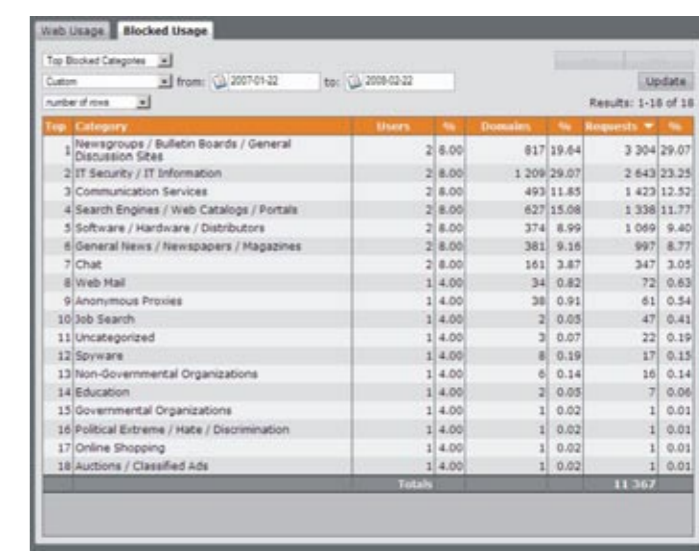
Web Usage | Blocked Usage

Top Blocked Categories
Custom from: 2007-01-22 to: 2008-02-22
number of rows

Update

Results: 1-18 of 18

| Top | Category | Users | % | Domains | % | Requests ▼ | % |
|---|---|---|---|---|---|---|---|
| 1 | Newsgroups / Bulletin Boards / General Discussion Sites | 2 | 8.00 | 817 | 19.64 | 3 304 | 29.07 |
| 2 | IT Security / IT Information | 2 | 8.00 | 1 209 | 29.07 | 2 643 | 23.25 |
| 3 | Communication Services | 2 | 8.00 | 493 | 11.85 | 1 423 | 12.52 |
| 4 | Search Engines / Web Catalogs / Portals | 2 | 8.00 | 627 | 15.08 | 1 338 | 11.77 |
| 5 | Software / Hardware / Distributors | 2 | 8.00 | 374 | 8.99 | 1 069 | 9.40 |
| 6 | General News / Newspapers / Magazines | 2 | 8.00 | 381 | 9.16 | 997 | 8.77 |
| 7 | Chat | 2 | 8.00 | 161 | 3.87 | 347 | 3.05 |
| 8 | Web Mail | 1 | 4.00 | 34 | 0.82 | 72 | 0.63 |
| 9 | Anonymous Proxies | 1 | 4.00 | 38 | 0.91 | 61 | 0.54 |
| 10 | Job Search | 1 | 4.00 | 2 | 0.05 | 47 | 0.41 |
| 11 | Uncategorized | 1 | 4.00 | 3 | 0.07 | 22 | 0.19 |
| 12 | Spyware | 1 | 4.00 | 8 | 0.19 | 17 | 0.15 |
| 13 | Non-Governmental Organizations | 1 | 4.00 | 6 | 0.14 | 16 | 0.14 |
| 14 | Education | 1 | 4.00 | 2 | 0.05 | 7 | 0.06 |
| 15 | Governmental Organizations | 1 | 4.00 | 1 | 0.02 | 1 | 0.01 |
| 16 | Political Extreme / Hate / Discrimination | 1 | 4.00 | 1 | 0.02 | 1 | 0.01 |
| 17 | Online Shopping | 1 | 4.00 | 1 | 0.02 | 1 | 0.01 |
| 18 | Auctions / Classified Ads | 1 | 4.00 | 1 | 0.02 | 1 | 0.01 |
| | Totals | | | | | 11 367 | |